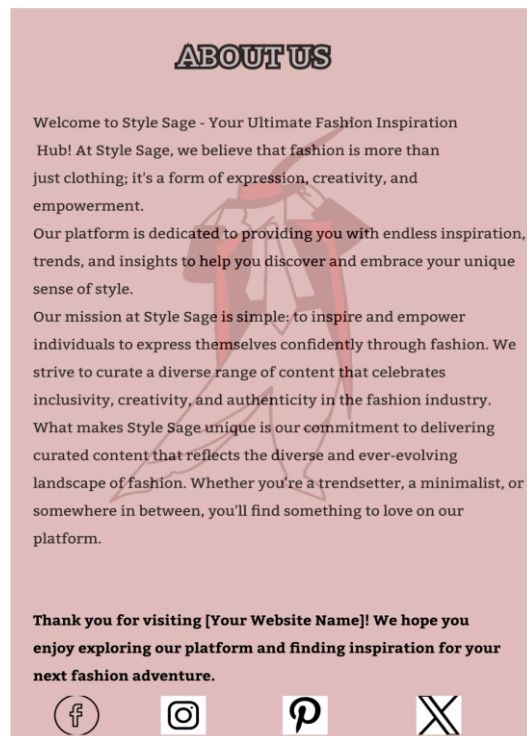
ABOUT US

Welcome to Style Sage - Your Ultimate Fashion Inspiration Hub! At Style Sage, we believe that fashion is more than just clothing; it's a form of expression, creativity, and empowerment.
Our platform is dedicated to providing you with endless inspiration, trends, and insights to help you discover and embrace your unique sense of style.
Our mission at Style Sage is simple: to inspire and empower individuals to express themselves confidently through fashion. We strive to curate a diverse range of content that celebrates inclusivity, creativity, and authenticity in the fashion industry.
What makes Style Sage unique is our commitment to delivering curated content that reflects the diverse and ever-evolving landscape of fashion. Whether you're a trendsetter, a minimalist, or somewhere in between, you'll find something to love on our platform.

Thank you for visiting [Your Website Name]! We hope you enjoy exploring our platform and finding inspiration for your next fashion adventure.